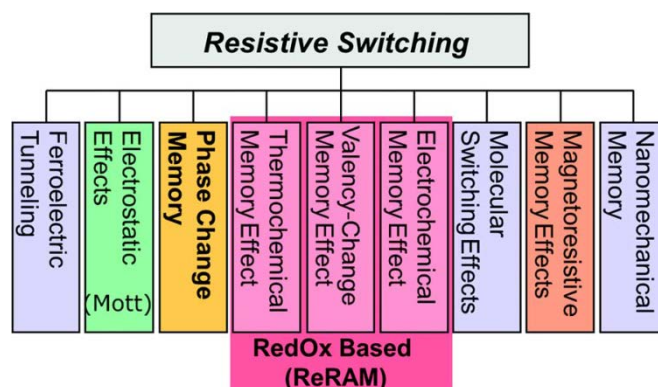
Resistive Switching

Ferroelectric Tunneling

Electrostatic Effects (Mott)

Phase Change Memory

Thermochemical Memory Effect

Valency-Change Memory Effect

Electrochemical Memory Effect

Molecular Switching Effects

Magnetoresistive Memory Effects

Nanomechanical Memory

RedOx Based (ReRAM)